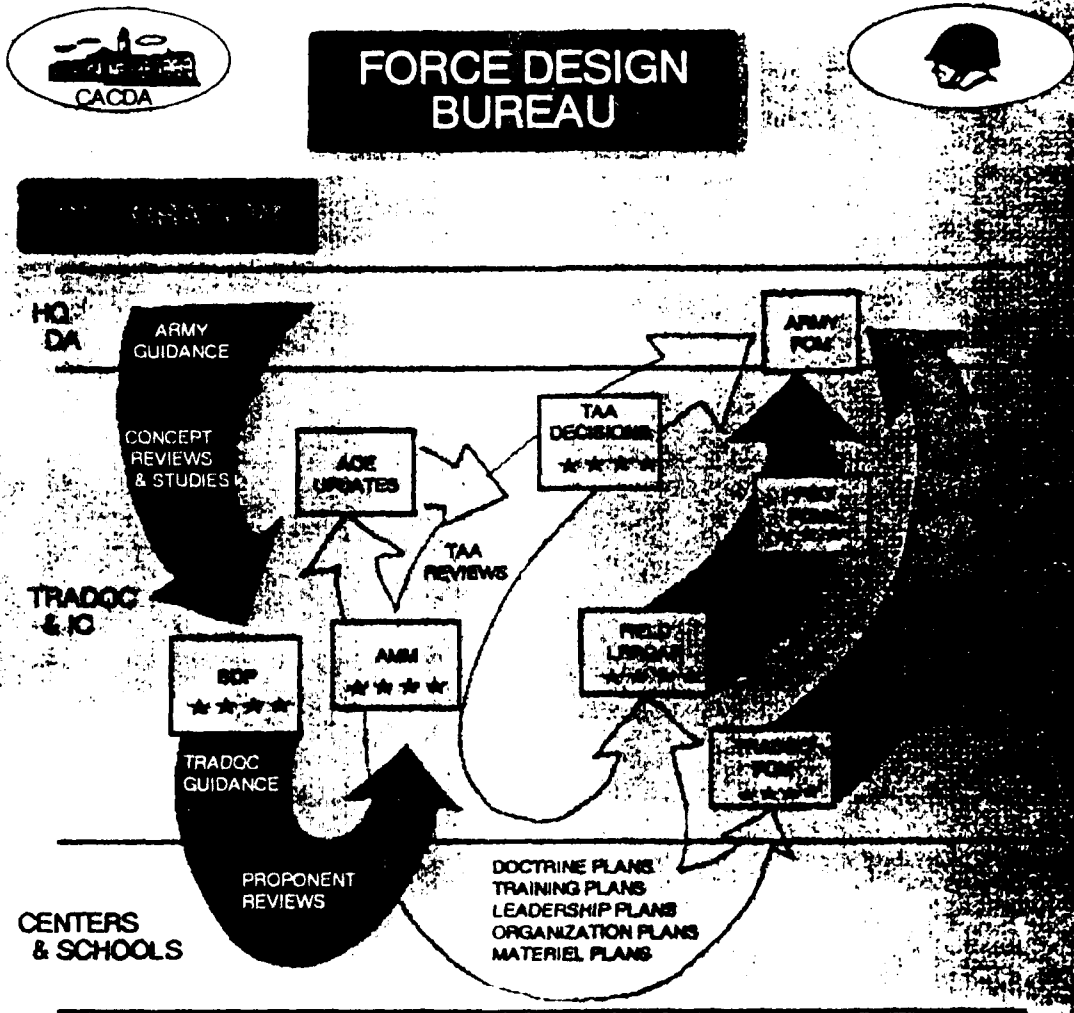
CACDA

FORCE DESIGN BUREAU

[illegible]

HQ DA

ARMY GUIDANCE

ARMY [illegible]

CONCEPT REVIEWS & STUDIES

AOE UPDATES

TAA DECISIONS

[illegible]

TAA REVIEWS

TRADOC & IC

BDP

AMM

FIELD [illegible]

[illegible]

TRADOC GUIDANCE

PROPONENT REVIEWS

DOCTRINE PLANS
TRAINING PLANS
LEADERSHIP PLANS
ORGANIZATION PLANS
MATERIEL PLANS

CENTERS & SCHOOLS